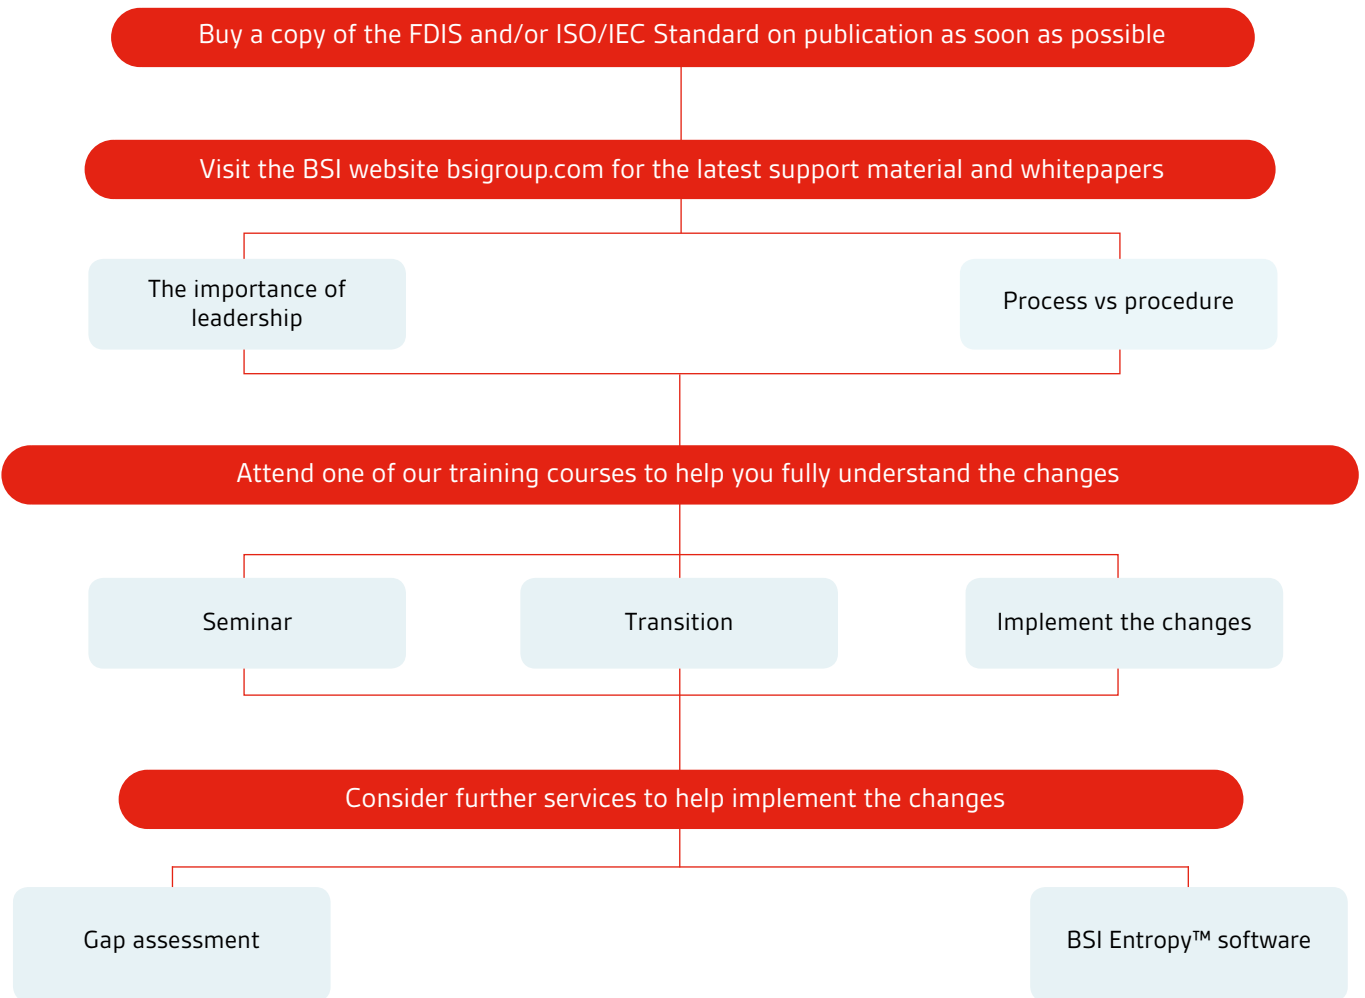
Buy a copy of the FDIS and/or ISO/IEC Standard on publication as soon as possible

Visit the BSI website bsigroup.com for the latest support material and whitepapers

The importance of leadership

Process vs procedure

Attend one of our training courses to help you fully understand the changes

Seminar

Transition

Implement the changes

Consider further services to help implement the changes

Gap assessment

BSI Entropy™ software